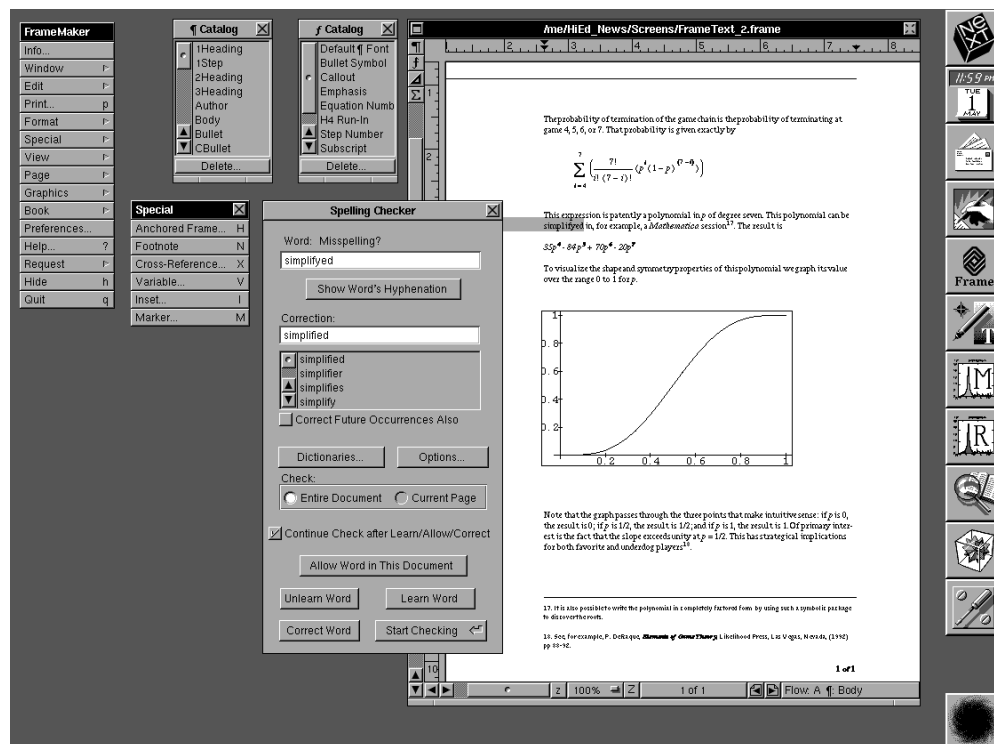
FrameMaker
Info...
Window
Edit
Print... p
Format
Special
View
Page
Graphics
Book
Preferences...
Help... ?
Request
Hide h
Quit q

¶ Catalog
1Heading
1Step
2Heading
3Heading
Author
Body
Bullet
CBullet
Delete...

ƒ Catalog
Default ¶ Font
Bullet Symbol
Callout
Emphasis
Equation Numb
H4 Run-In
Step Number
Subscript
Delete...

Special
Anchored Frame... H
Footnote N
Cross-Reference... X
Variable... V
Inset... I
Marker... M

Spelling Checker
Word: Misspelling?
simplifyed
Show Word's Hyphenation
Correction:
simplified
simplified
simplifier
simplifies
simplify
Correct Future Occurrences Also
Dictionaries...
Options...
Check:
Entire Document
Current Page
Continue Check after Learn/Allow/Correct
Allow Word in This Document
Unlearn Word
Learn Word
Correct Word
Start Checking

/me/HiEd_News/Screens/FrameText_2.frame

The probability of termination of the game chain is the probability of terminating at game 4, 5, 6, or 7. That probability is given exactly by

$\sum_{i=4}^{7} \left( \frac{7!}{i!\,(7-i)!} (p^i (1-p)^{(7-i)}) \right)$

This expression is patently a polynomial in $p$ of degree seven. This polynomial can be simplifyed in, for example, a *Mathematica* session$^{17}$. The result is

$35p^4 - 84p^5 + 70p^6 - 20p^7$

To visualize the shape and symmetry properties of this polynomial we graph its value over the range 0 to 1 for $p$.

1
0.8
0.6
0.4
0.2
0.2 0.4 0.6 0.8 1

Note that the graph passes through the three points that make intuitive sense: if $p$ is 0, the result is 0; if $p$ is 1/2, the result is 1/2; and if $p$ is 1, the result is 1. Of primary interest is the fact that the slope exceeds unity at $p$ = 1/2. This has strategical implications for both favorite and underdog players$^{18}$.

17. It is also possible to write the polynomial in completely factored form by using such a symbolic package to discover the roots.

18. See, for example, P. DeRaque, *Elements of Game Theory*, Likelihood Press, Las Vegas, Nevada, (1992) pp 88-92.

1 of 1

100%
1 of 1
Flow: A ¶: Body

11:59 pm
TUE
1
MAY
Frame